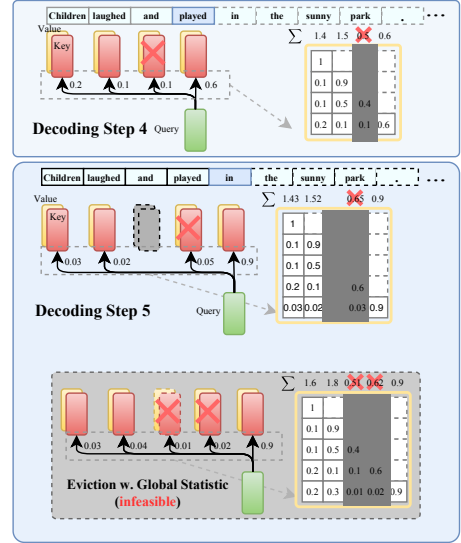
Children laughed and played in the sunny park . ...

Value
Key
0.2 0.1 0.6

$\sum$ 1.4 1.5 0.5 0.6

| 1 | | | |
|---|---|---|---|
| 0.1 | 0.9 | | |
| 0.1 | 0.5 | 0.4 | |
| 0.2 | 0.1 | 0.1 | 0.6 |

Query

Decoding Step 4

Children laughed and played in the sunny park ...

Value
Key
0.03 0.02 0.05 0.9

$\sum$ 1.43 1.52 0.65 0.9

| 1 | | | |
|---|---|---|---|
| 0.1 | 0.9 | | |
| 0.1 | 0.5 | | |
| 0.2 | 0.1 | 0.6 | |
| 0.03 | 0.02 | 0.03 | 0.9 |

Query

Decoding Step 5

0.03 0.04 0.01 0.02 0.9

$\sum$ 1.6 1.8 0.51 0.62 0.9

| 1 | | | | |
|---|---|---|---|---|
| 0.1 | 0.9 | | | |
| 0.1 | 0.5 | 0.4 | | |
| 0.2 | 0.1 | 0.1 | 0.6 | |
| 0.2 | 0.3 | 0.01 | 0.02 | 0.9 |

Eviction w. Global Statistic
(infeasible)